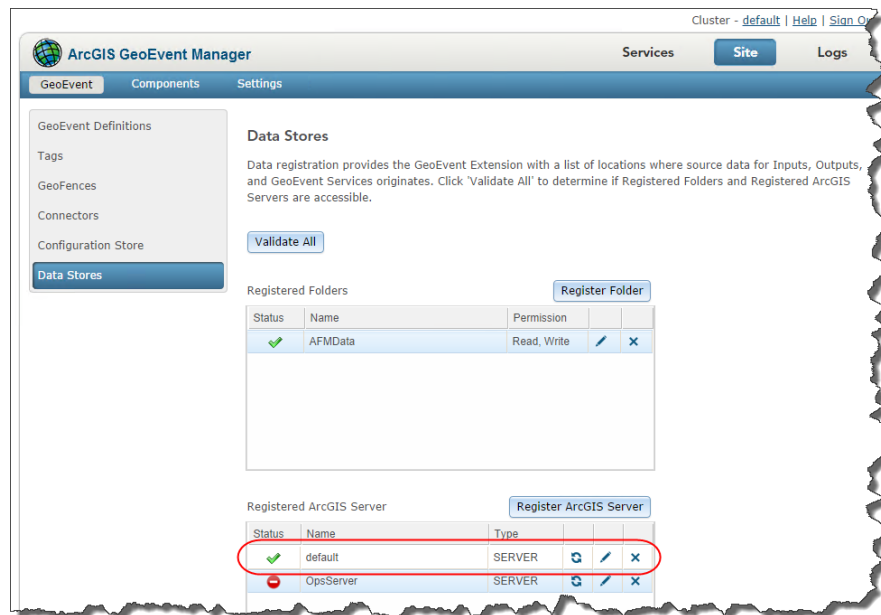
Cluster - default | Help | Sign O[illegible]

ArcGIS GeoEvent Manager

Services Site Logs

GeoEvent Components Settings

GeoEvent Definitions
Tags
GeoFences
Connectors
Configuration Store
Data Stores

Data Stores

Data registration provides the GeoEvent Extension with a list of locations where source data for Inputs, Outputs, and GeoEvent Services originates. Click 'Validate All' to determine if Registered Folders and Registered ArcGIS Servers are accessible.

Validate All

Registered Folders

Register Folder

| Status | Name | Permission | | |
|---|---|---|---|---|
| ✔ | AFMData | Read, Write | | ✕ |

Registered ArcGIS Server

Register ArcGIS Server

| Status | Name | Type | | | |
|---|---|---|---|---|---|
| ✔ | default | SERVER | | | ✕ |
| | OpsServer | SERVER | | | ✕ |